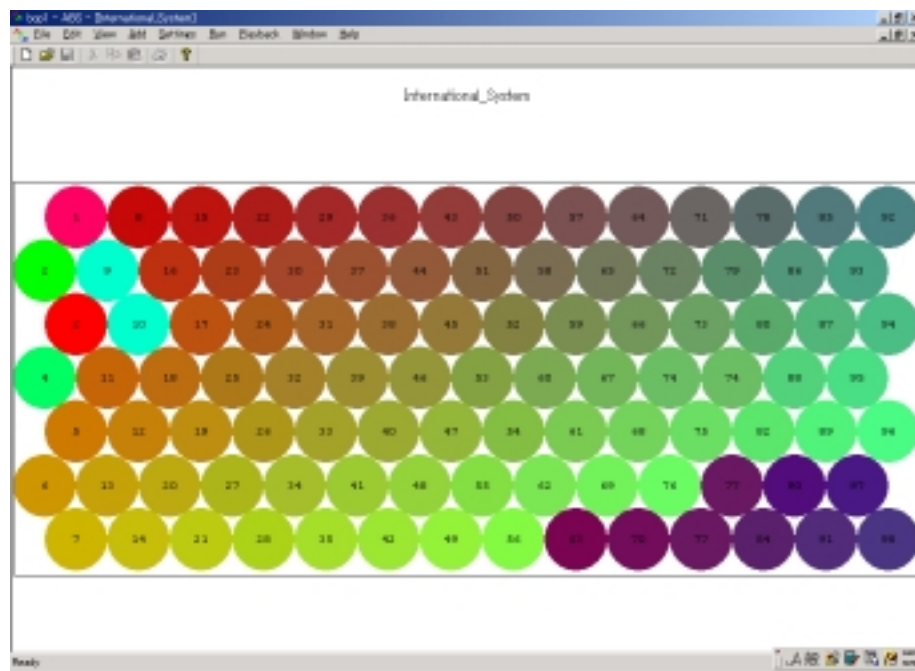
bopl - ABS - [International_System]

File Edit View Add Settings Run Playback Window Help

International_System

1 8 15 22 29 36 43 50 57 64 71 78 85 92

2 9 16 23 30 37 44 51 58 65 72 79 86 93

3 10 17 24 31 38 45 52 59 66 73 80 87 94

4 11 18 25 32 39 46 53 60 67 74 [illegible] 88 95

5 12 19 26 33 40 47 54 61 68 75 82 89 96

6 13 20 27 34 41 48 55 62 69 76 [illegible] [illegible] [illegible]

7 14 21 28 35 42 49 56 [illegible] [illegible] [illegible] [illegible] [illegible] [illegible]

Ready